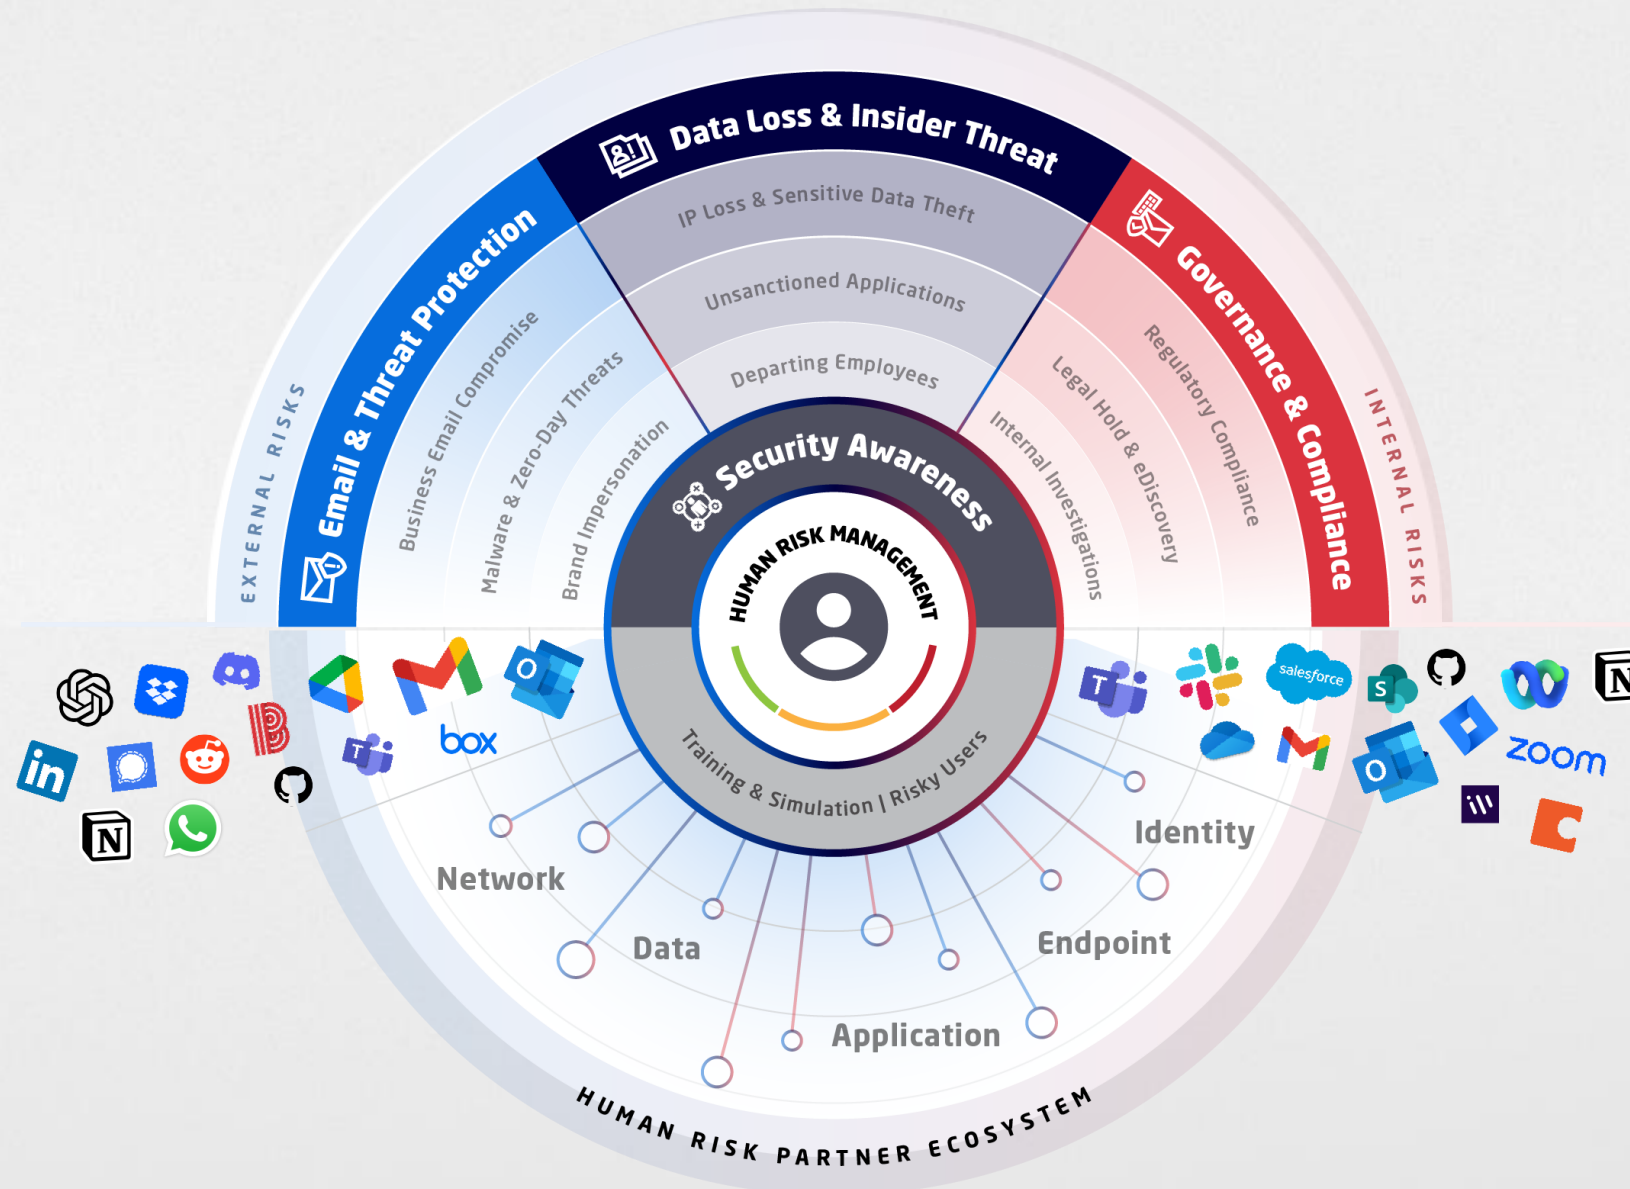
Data Loss & Insider Threat

IP Loss & Sensitive Data Theft

Unsanctioned Applications

Departing Employees

EXTERNAL RISKS

Email & Threat Protection

Business Email Compromise

Malware & Zero-Day Threats

Brand Impersonation

Governance & Compliance

Regulatory Compliance

Legal Hold & eDiscovery

Internal Investigations

INTERNAL RISKS

Security Awareness

HUMAN RISK MANAGEMENT

Training & Simulation | Risky Users

box

salesforce

zoom

Network

Data

Identity

Endpoint

Application

HUMAN RISK PARTNER ECOSYSTEM